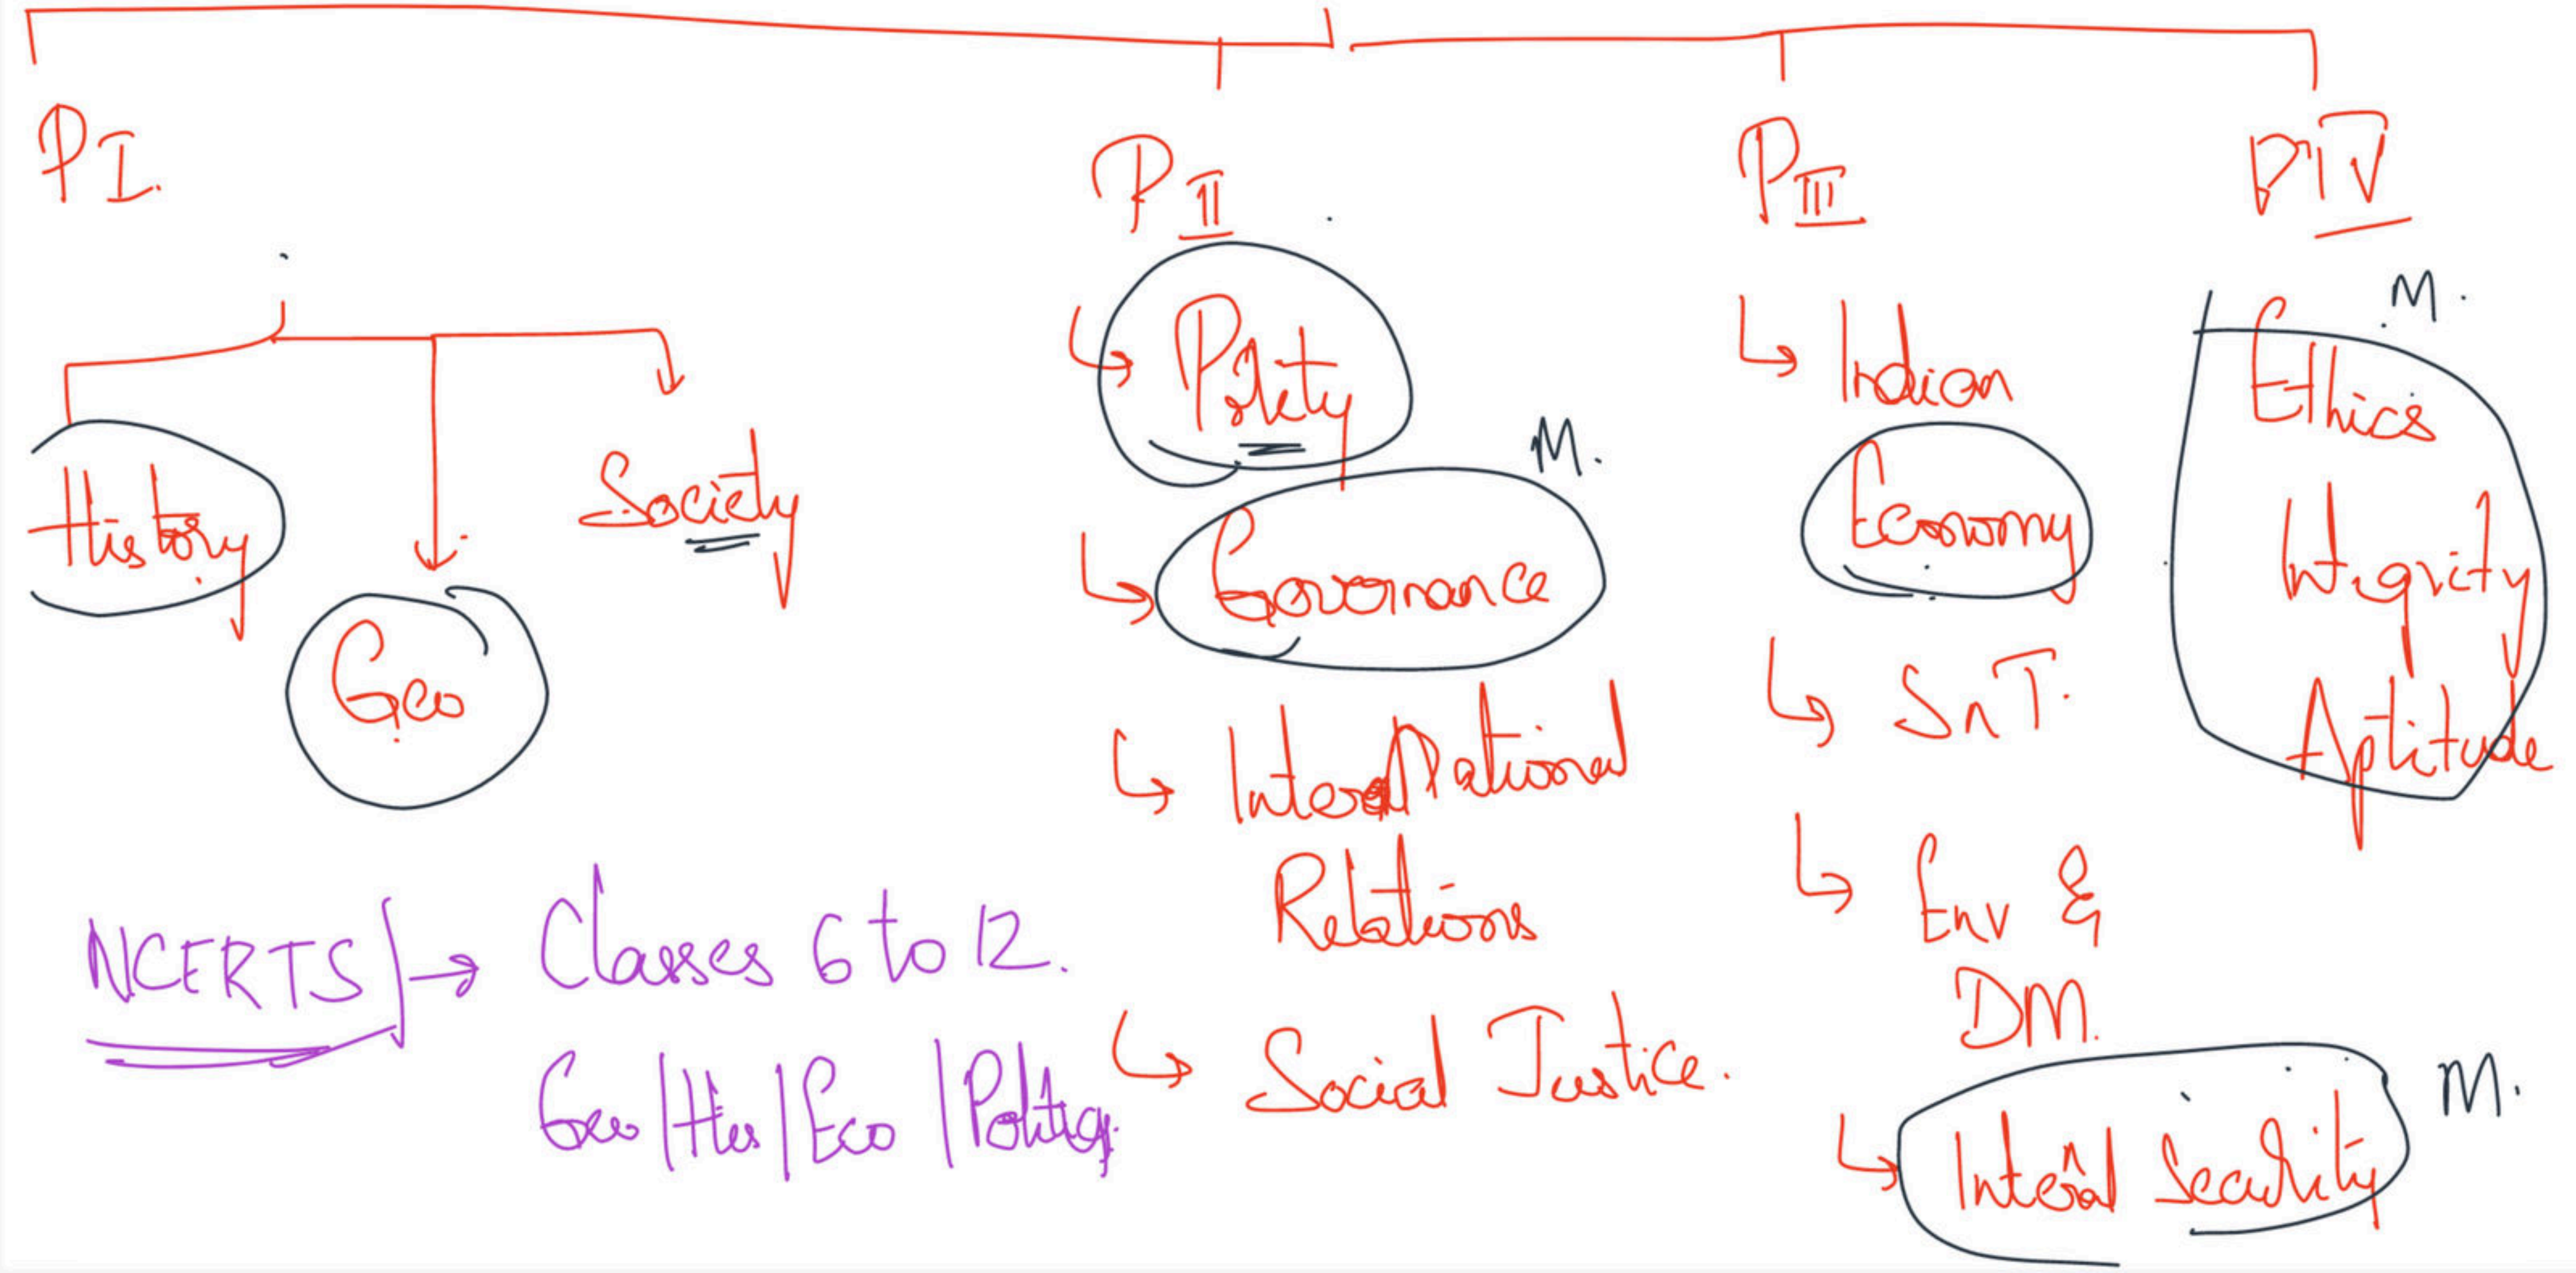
P I.

History

Geo

Society

P II

Polity

Governance

M.

International Relations

Social Justice.

P III

Indian Economy

SnT.

Env & DM.

Internal Security

M.

P IV

M.

Ethics

Integrity

Aptitude

NCERTS → Classes 6 to 12.

Geo | His | Eco | Polity.